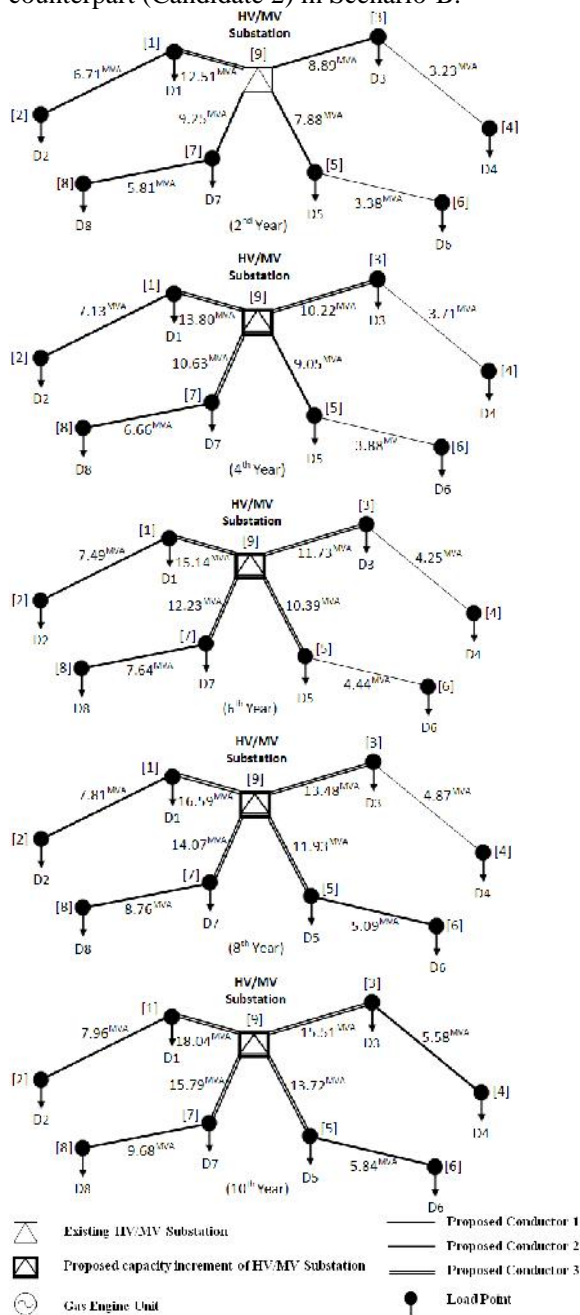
counterpart (Candidate 2) in Scenario B.

HV/MV Substation
[1] [9] [3]
6.71$^{MVA}$ 12.51$^{MVA}$ 8.80$^{MVA}$ 3.23$^{MVA}$
[2] D1 D3 [4]
D2 9.75$^{MVA}$ 7.88$^{MVA}$ D4
[7] [5]
[8] 5.81$^{MVA}$ 3.38$^{MVA}$ [6]
D8 D7 D5 D6
(2$^{nd}$ Year)

HV/MV Substation
[1] [9] [3]
7.13$^{MVA}$ 13.80$^{MVA}$ 10.22$^{MVA}$ 3.71$^{MVA}$
[2] D1 D3 [4]
D2 10.63$^{MVA}$ 9.05$^{MVA}$ D4
[7] [5]
[8] 6.60$^{MVA}$ 3.88$^{MV}$ [6]
D8 D7 D5 D6
(4$^{th}$ Year)

HV/MV Substation
[1] [9] [3]
7.49$^{MVA}$ 15.14$^{MVA}$ 11.73$^{MVA}$ 4.25$^{MVA}$
[2] D1 D3 [4]
D2 12.23$^{MVA}$ 10.39$^{MVA}$ D4
[7] [5]
[8] 7.64$^{MVA}$ 4.44$^{MVA}$ [6]
D8 D7 D5 D6
(6$^{th}$ Year)

HV/MV Substation
[1] [9] [3]
7.81$^{MVA}$ 16.59$^{MVA}$ 13.48$^{MVA}$ 4.87$^{MVA}$
[2] D1 D3 [4]
D2 14.07$^{MVA}$ 11.93$^{MVA}$ D4
[7] [5]
[8] 8.76$^{MVA}$ 5.09$^{MVA}$ [6]
D8 D7 D5 D6
(8$^{th}$ Year)

HV/MV Substation
[1] [9] [3]
7.96$^{MVA}$ 18.04$^{MVA}$ 15.51$^{MVA}$ 5.58$^{MVA}$
[2] D1 D3 [4]
D2 15.79$^{MVA}$ 13.72$^{MVA}$ D4
[7] [5]
[8] 9.68$^{MVA}$ 5.84$^{MVA}$ [6]
D8 D7 D5 D6
(10$^{th}$ Year)

Existing HV/MV Substation
Proposed capacity increment of HV/MV Substation
Gas Engine Unit
Proposed Conductor 1
Proposed Conductor 2
Proposed Conductor 3
Load Point